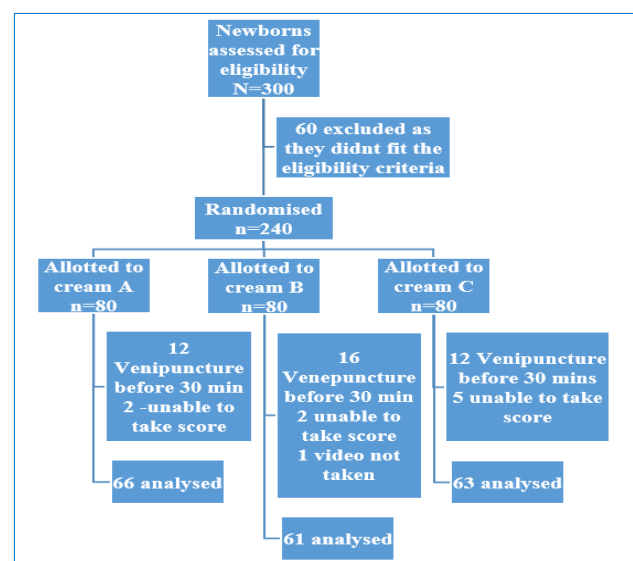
Newborns assessed for eligibility N=300

60 excluded as they didnt fit the eligibility criteria

Randomised n=240

Allotted to cream A n=80

12 Venipuncture before 30 min 2 -unable to take score

66 analysed

Allotted to cream B n=80

16 Venepuncture before 30 min 2 unable to take score 1 video not taken

61 analysed

Allotted to cream C n=80

12 Venipuncture before 30 mins 5 unable to take score

63 analysed